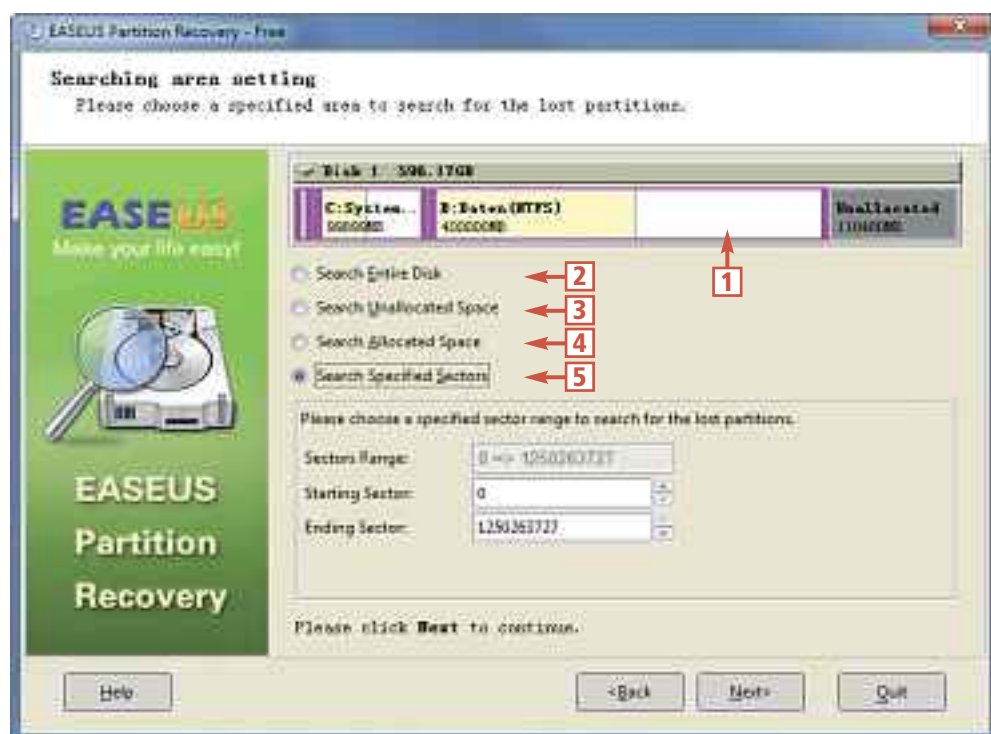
EASEUS Partition Recovery - Free

Searching area setting
Please choose a specified area to search for the lost partitions.

EASEUS
Make your life easy!

EASEUS Partition Recovery

Disk 1 596.17GB

C:System... 90000MB

D:Daten(NTFS) 400000MB

Unallocated 110400MB

1

Search Entire Disk
2

Search Unallocated Space
3

Search Allocated Space
4

Search Specified Sectors
5

Please choose a specified sector range to search for the lost partitions.

Sectors Range: 0 => 1250263727

Starting Sector: 0

Ending Sector: 1250263727

Please click Next to continue.

Help

<Back

Next>

Quit